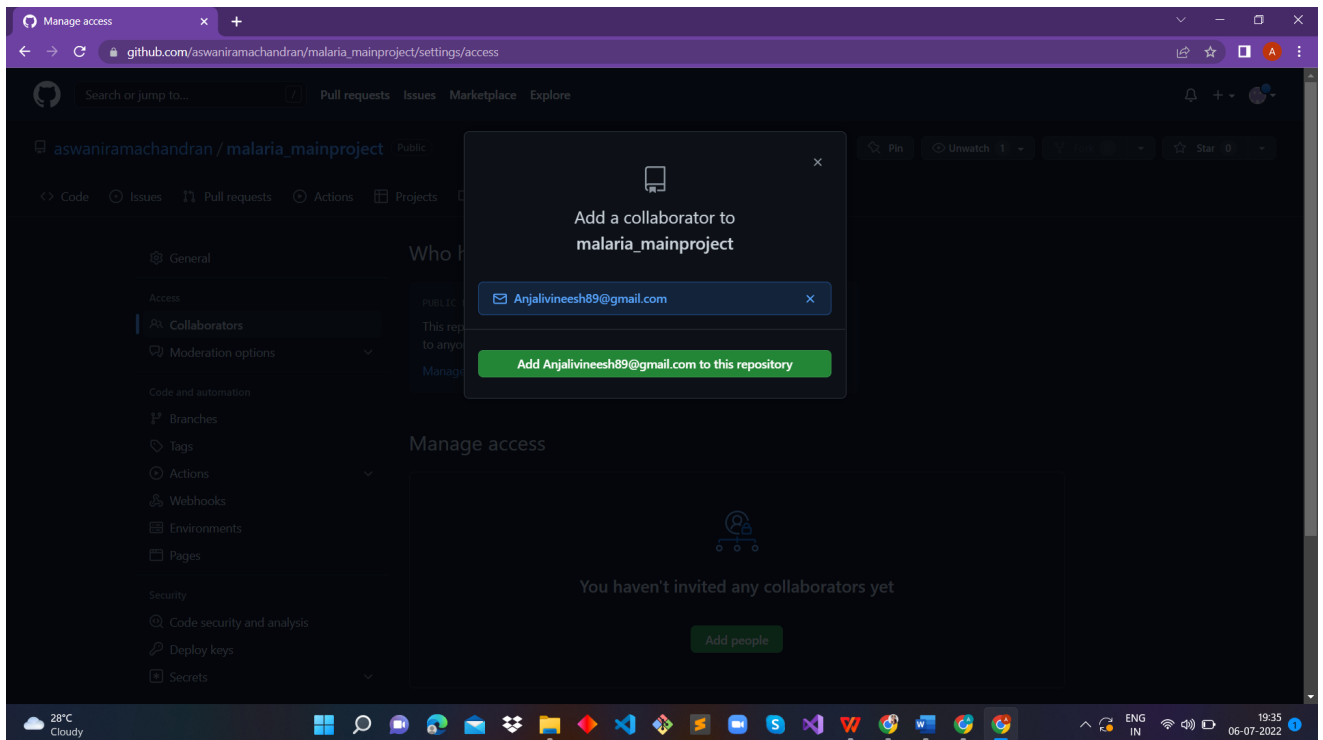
Manage access

github.com/aswaniramachandran/malaria_mainproject/settings/access

Search or jump to...

Pull requests Issues Marketplace Explore

aswaniramachandran / malaria_mainproject Public

Pin Unwatch 1 Star 0

Code Issues Pull requests Actions Projects

General

Access

Collaborators

Moderation options

Code and automation

Branches

Tags

Actions

Webhooks

Environments

Pages

Security

Code security and analysis

Deploy keys

Secrets

Who h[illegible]

PUBLIC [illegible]

This rep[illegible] to anyo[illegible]

Manage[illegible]

Manage access

You haven't invited any collaborators yet

Add people

Add a collaborator to
malaria_mainproject

Anjalivineesh89@gmail.com

Add Anjalivineesh89@gmail.com to this repository

28°C
Cloudy

ENG
IN

19:35
06-07-2022